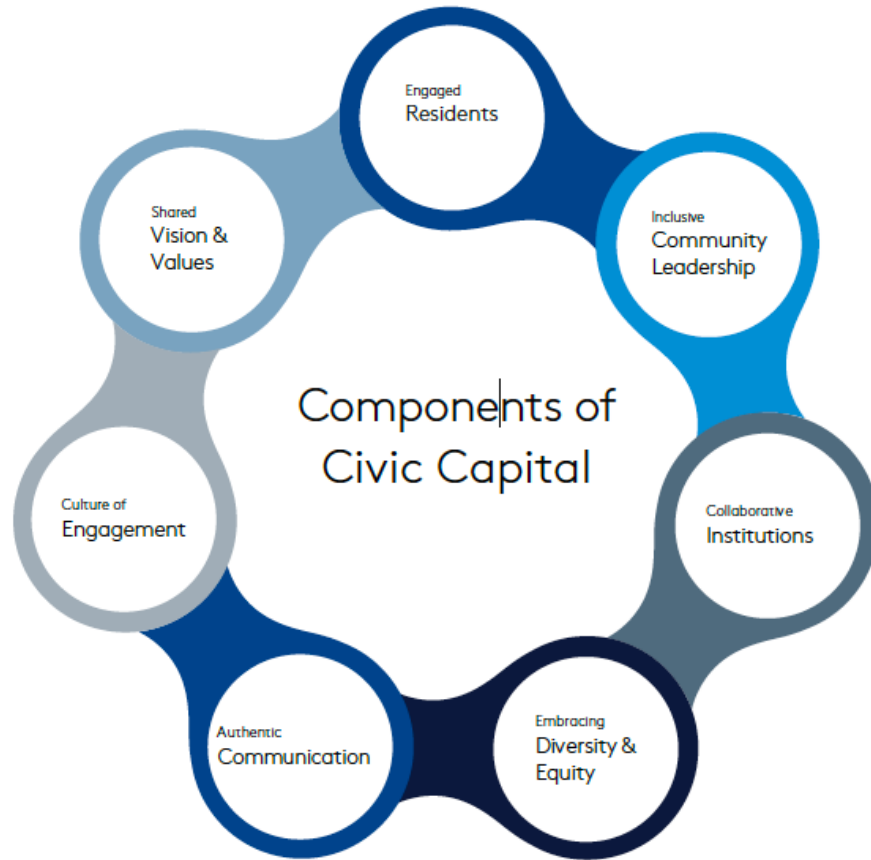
Engaged
Residents

Inclusive
Community
Leadership

Collaborative
Institutions

Embracing
Diversity &
Equity

Authentic
Communication

Culture of
Engagement

Shared
Vision &
Values

Components of
Civic Capital